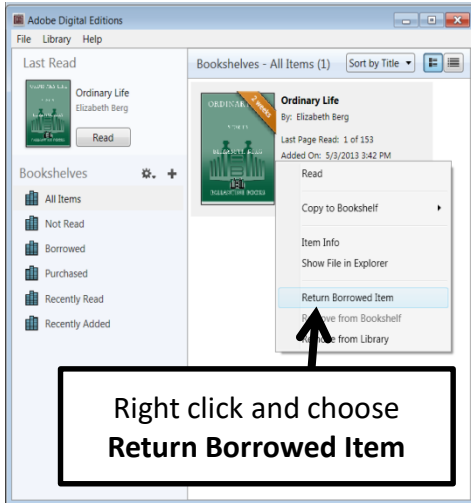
Adobe Digital Editions

File Library Help

Last Read

Ordinary Life
Elizabeth Berg

Read

Bookshelves

All Items
Not Read
Borrowed
Purchased
Recently Read
Recently Added

Bookshelves - All Items (1)

Sort by Title

ORDINARY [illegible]

7 weeks

BALLANTINE BOOKS

Ordinary Life
By: Elizabeth Berg
Last Page Read: 1 of 153
Added On: 5/3/2013 3:42 PM

Read
Copy to Bookshelf
Item Info
Show File in Explorer
Return Borrowed Item
Re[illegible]ove from Bookshelf
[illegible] from Library

Right click and choose
**Return Borrowed Item**